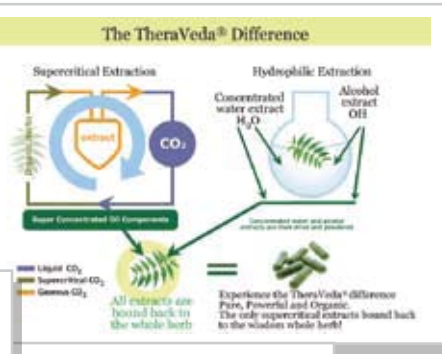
The TheraVeda® Difference

Supercritical Extraction

extract

$CO_2$

Super Concentrated Oil Components

Hydrophilic Extraction

Concentrated water extract $H_2O$

Alcohol extract OH

Concentrated water and alcohol extracts are then dried and powdered

Liquid $CO_2$
Supercritical $CO_2$
Gaseous $CO_2$

All extracts are bound back to the whole herb

Experience the TheraVeda® difference
Pure, Powerful and Organic.
The only supercritical extracts bound back to the wisdom whole herb!